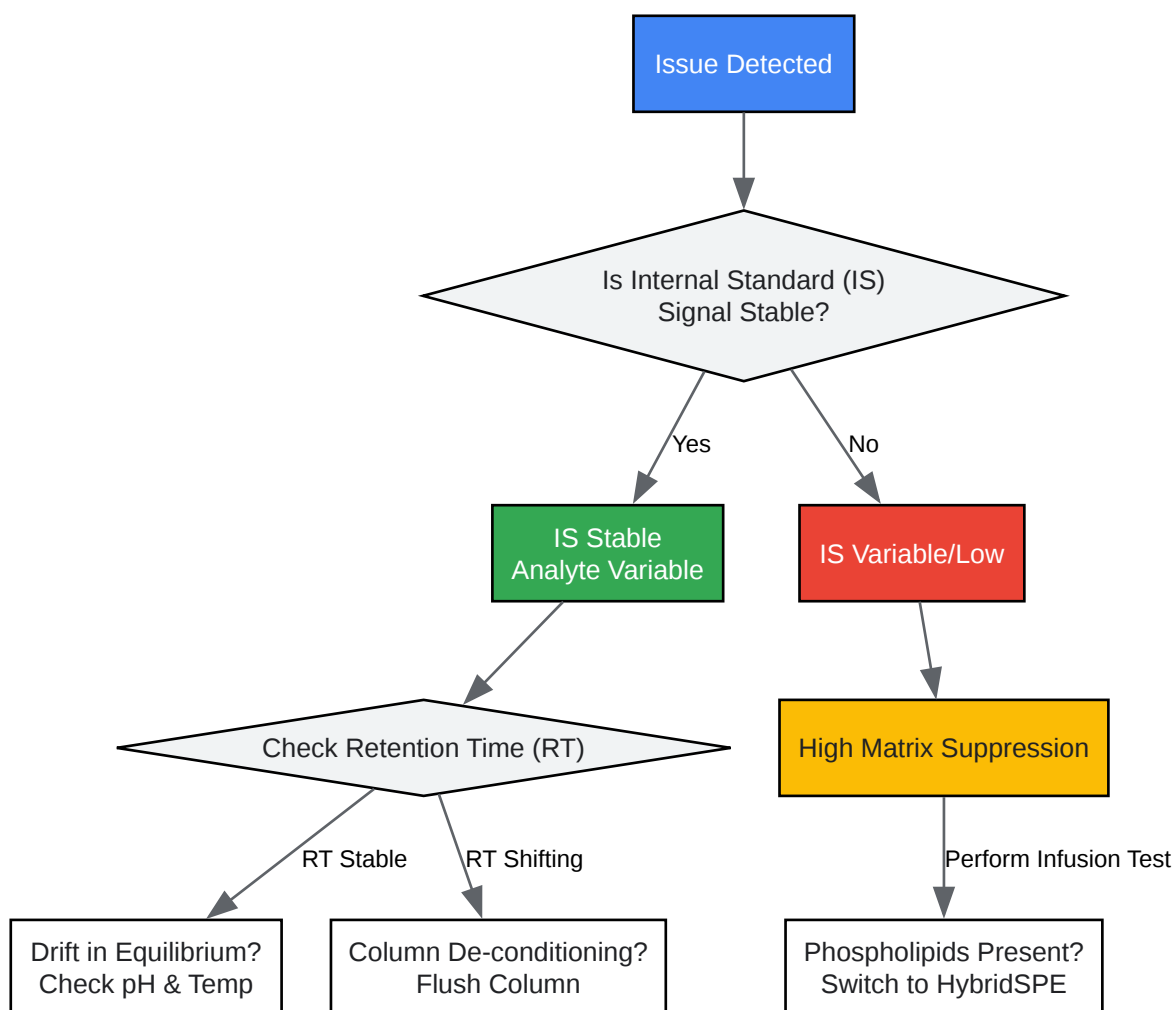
Issue Detected

Is Internal Standard (IS) Signal Stable?

Yes

No

IS Stable Analyte Variable

IS Variable/Low

Check Retention Time (RT)

High Matrix Suppression

RT Stable

RT Shifting

Perform Infusion Test

Drift in Equilibrium? Check pH & Temp

Column De-conditioning? Flush Column

Phospholipids Present? Switch to HybridSPE